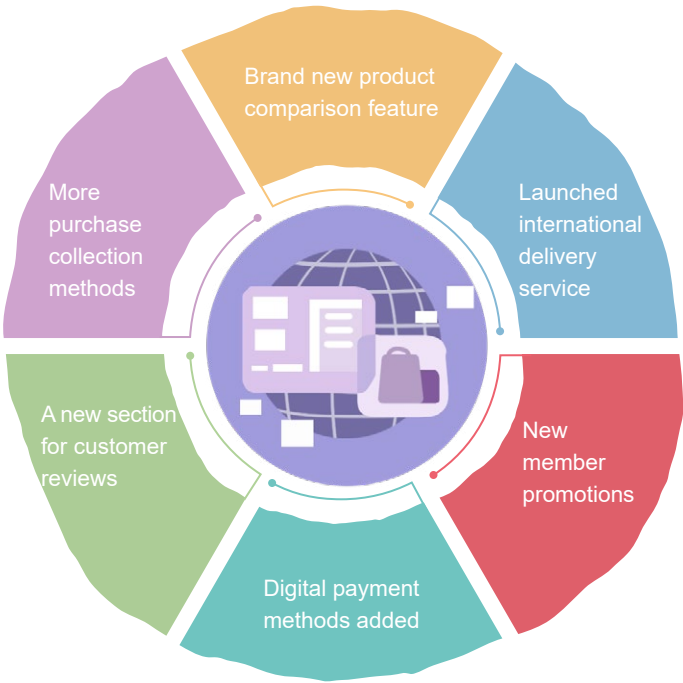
Brand new product comparison feature

Launched international delivery service

New member promotions

Digital payment methods added

A new section for customer reviews

More purchase collection methods